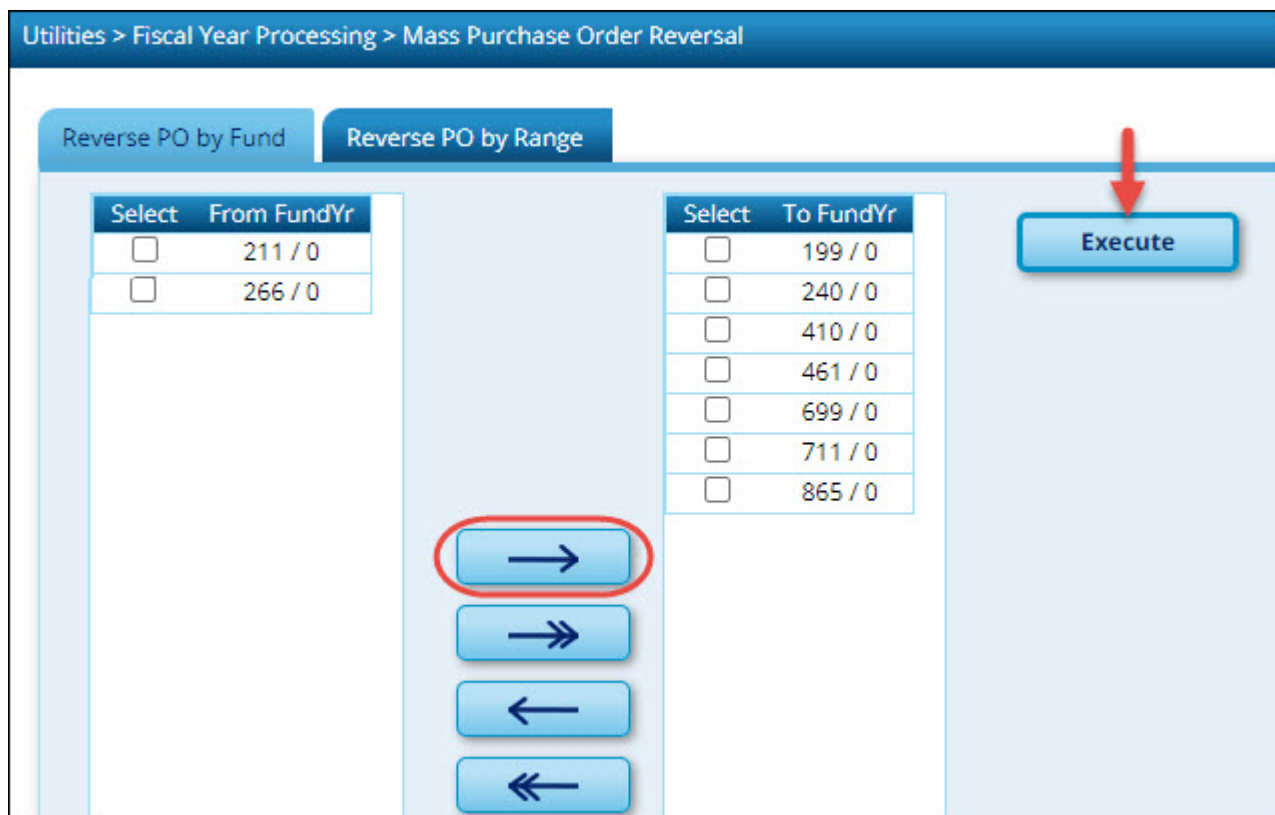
Utilities > Fiscal Year Processing > Mass Purchase Order Reversal

Reverse PO by Fund

Reverse PO by Range

| Select | From FundYr |
|---|---|
| ☐ | 211 / 0 |
| ☐ | 266 / 0 |

| Select | To FundYr |
|---|---|
| ☐ | 199 / 0 |
| ☐ | 240 / 0 |
| ☐ | 410 / 0 |
| ☐ | 461 / 0 |
| ☐ | 699 / 0 |
| ☐ | 711 / 0 |
| ☐ | 865 / 0 |

Execute

$\longrightarrow$

$\twoheadrightarrow$

$\longleftarrow$

$\twoheadleftarrow$